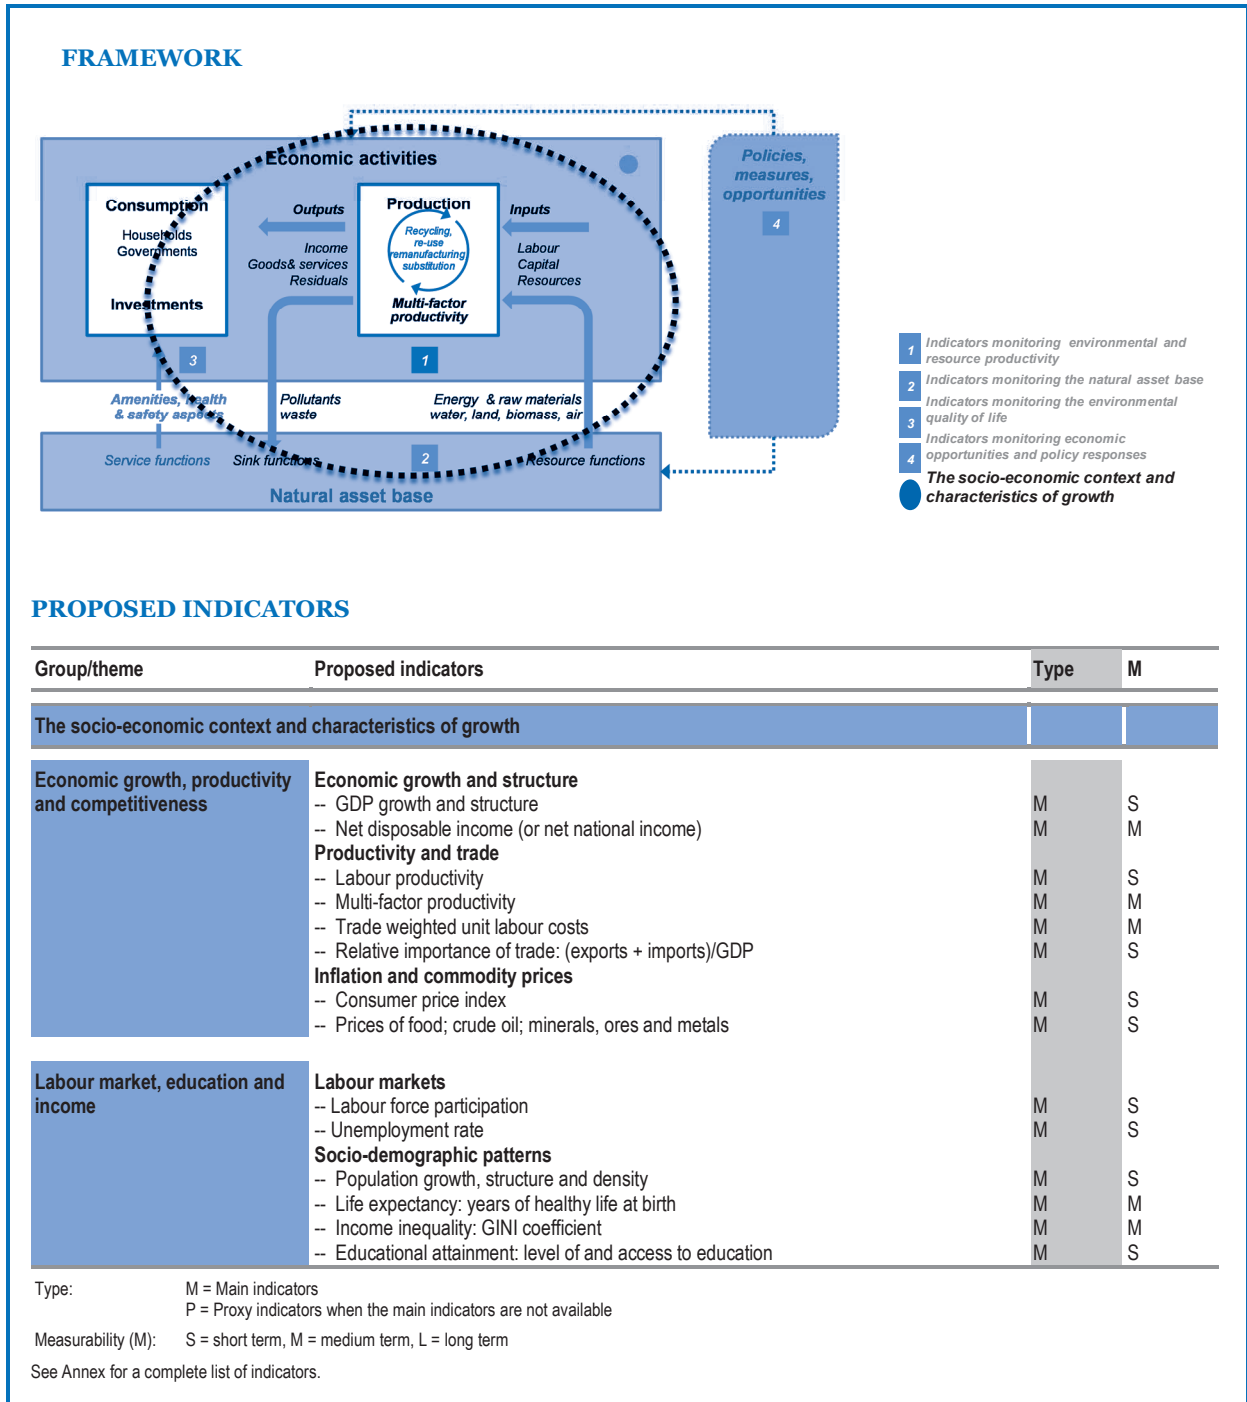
FRAMEWORK

Economic activities

Consumption
Households
Governments

Investments

3

Outputs
Income
Goods& services
Residuals

Production
Recycling, re-use remanufacturing substitution
Multi-factor productivity

1

Inputs
Labour
Capital
Resources

Policies, measures, opportunities

4

Amenities, health & safety aspects

Pollutants waste

Energy & raw materials
water, land, biomass, air

Service functions

Sink functions

2

Resource functions

Natural asset base

1 Indicators monitoring environmental and resource productivity
2 Indicators monitoring the natural asset base
3 Indicators monitoring the environmental quality of life
4 Indicators monitoring economic opportunities and policy responses
The socio-economic context and characteristics of growth

PROPOSED INDICATORS

| Group/theme | Proposed indicators | Type | M |
|---|---|---|---|
| The socio-economic context and characteristics of growth | | | |
| Economic growth, productivity and competitiveness | **Economic growth and structure** | | |
| | -- GDP growth and structure | M | S |
| | -- Net disposable income (or net national income) | M | M |
| | **Productivity and trade** | | |
| | -- Labour productivity | M | S |
| | -- Multi-factor productivity | M | M |
| | -- Trade weighted unit labour costs | M | M |
| | -- Relative importance of trade: (exports + imports)/GDP | M | S |
| | **Inflation and commodity prices** | | |
| | -- Consumer price index | M | S |
| | -- Prices of food; crude oil; minerals, ores and metals | M | S |
| Labour market, education and income | **Labour markets** | | |
| | -- Labour force participation | M | S |
| | -- Unemployment rate | M | S |
| | **Socio-demographic patterns** | | |
| | -- Population growth, structure and density | M | S |
| | -- Life expectancy: years of healthy life at birth | M | M |
| | -- Income inequality: GINI coefficient | M | M |
| | -- Educational attainment: level of and access to education | M | S |

Type: M = Main indicators
P = Proxy indicators when the main indicators are not available

Measurability (M): S = short term, M = medium term, L = long term

See Annex for a complete list of indicators.